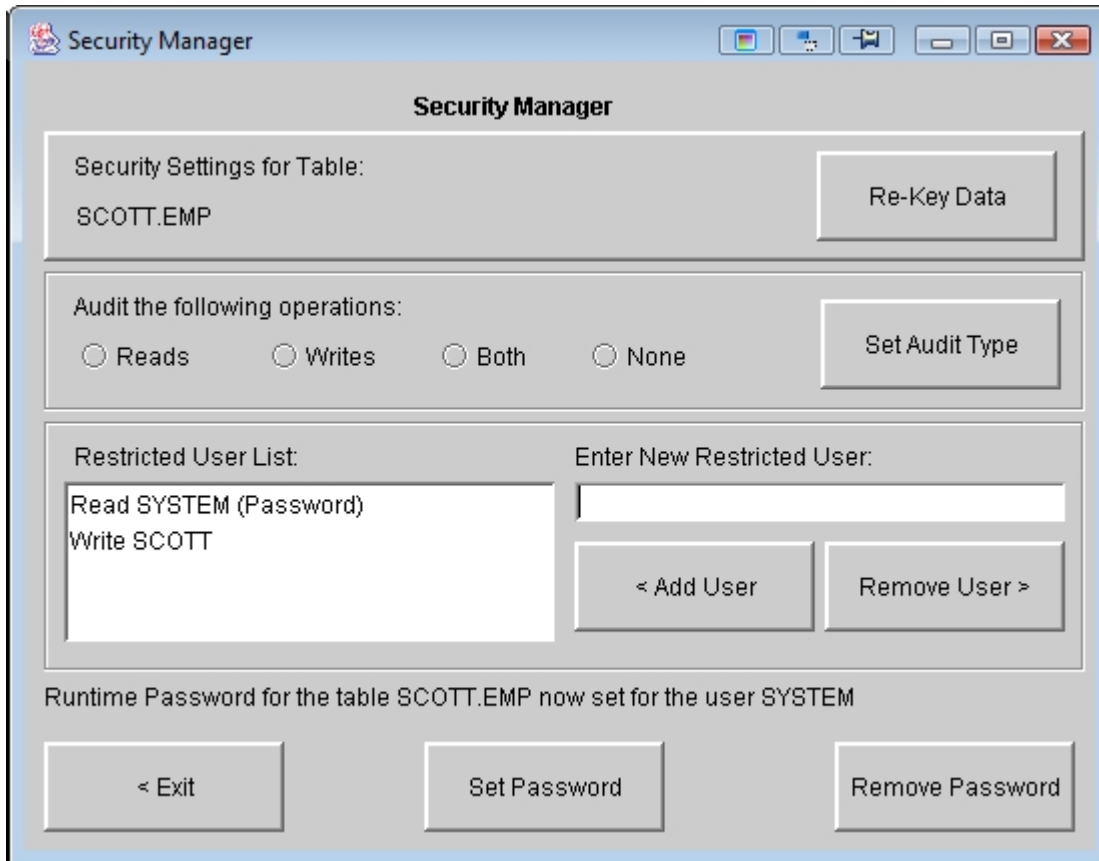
Security Manager

Security Manager

Security Settings for Table:

SCOTT.EMP

Re-Key Data

Audit the following operations:

Reads Writes Both None

Set Audit Type

Restricted User List:

Read SYSTEM (Password)
Write SCOTT

Enter New Restricted User:

< Add User

Remove User >

Runtime Password for the table SCOTT.EMP now set for the user SYSTEM

< Exit

Set Password

Remove Password